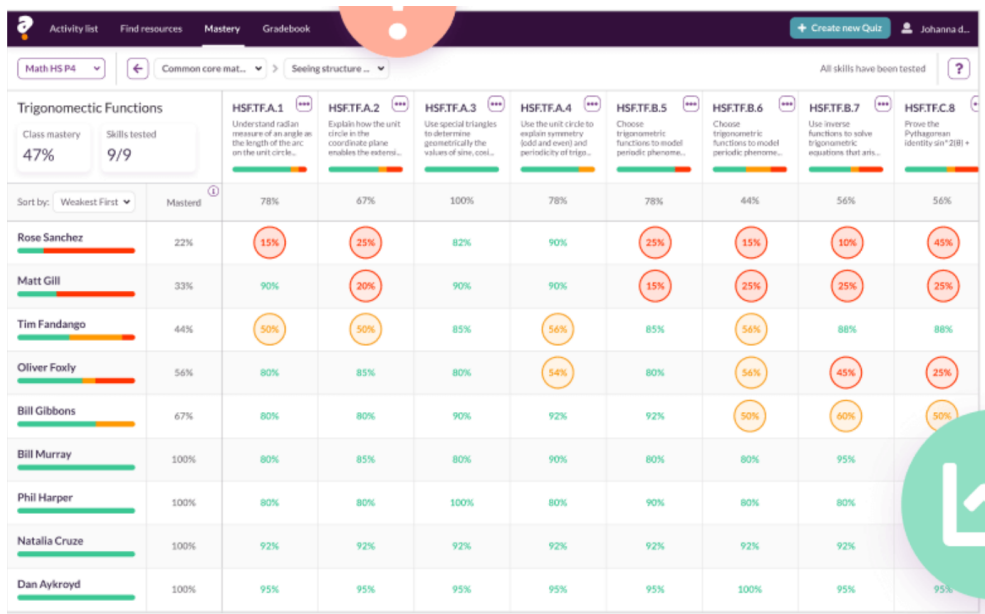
Activity list   Find resources   Mastery   Gradebook   + Create new Quiz   Johanna d...

Math HS P4   Common core mat...   Seeing structure ...   All skills have been tested   ?

Trigonomectic Functions

Class mastery 47%

Skills tested 9/9

| Sort by: Weakest First | Masterd | HSF.TF.A.1 Understand radian measure of an angle as the length of the arc on the unit circle... | HSF.TF.A.2 Explain how the unit circle in the coordinate plane enables the extensi... | HSF.TF.A.3 Use special triangles to determine geometrically the values of sine, cosi... | HSF.TF.A.4 Use the unit circle to explain symmetry (odd and even) and periodicity of trigo... | HSF.TF.B.5 Choose trigonometric functions to model periodic phenome... | HSF.TF.B.6 Choose trigonometric functions to model periodic phenome... | HSF.TF.B.7 Use inverse functions to solve trigonometric equations that aris... | HSF.TF.C.8 Prove the Pythagorean identity sin^2(θ) + |
|---|---|---|---|---|---|---|---|---|---|
| | | 78% | 67% | 100% | 78% | 78% | 44% | 56% | 56% |
| Rose Sanchez | 22% | 15% | 25% | 82% | 90% | 25% | 15% | 10% | 45% |
| Matt Gill | 33% | 90% | 20% | 90% | 90% | 15% | 25% | 25% | 25% |
| Tim Fandango | 44% | 50% | 50% | 85% | 56% | 85% | 56% | 88% | 88% |
| Oliver Foxly | 56% | 80% | 85% | 80% | 54% | 80% | 56% | 45% | 25% |
| Bill Gibbons | 67% | 80% | 80% | 90% | 92% | 92% | 50% | 60% | 50% |
| Bill Murray | 100% | 80% | 85% | 80% | 90% | 80% | 80% | 95% | |
| Phil Harper | 100% | 80% | 80% | 100% | 80% | 90% | 80% | 80% | |
| Natalia Cruze | 100% | 92% | 92% | 92% | 92% | 92% | 92% | 92% | |
| Dan Aykroyd | 100% | 95% | 95% | 95% | 95% | 95% | 100% | 95% | 95% |